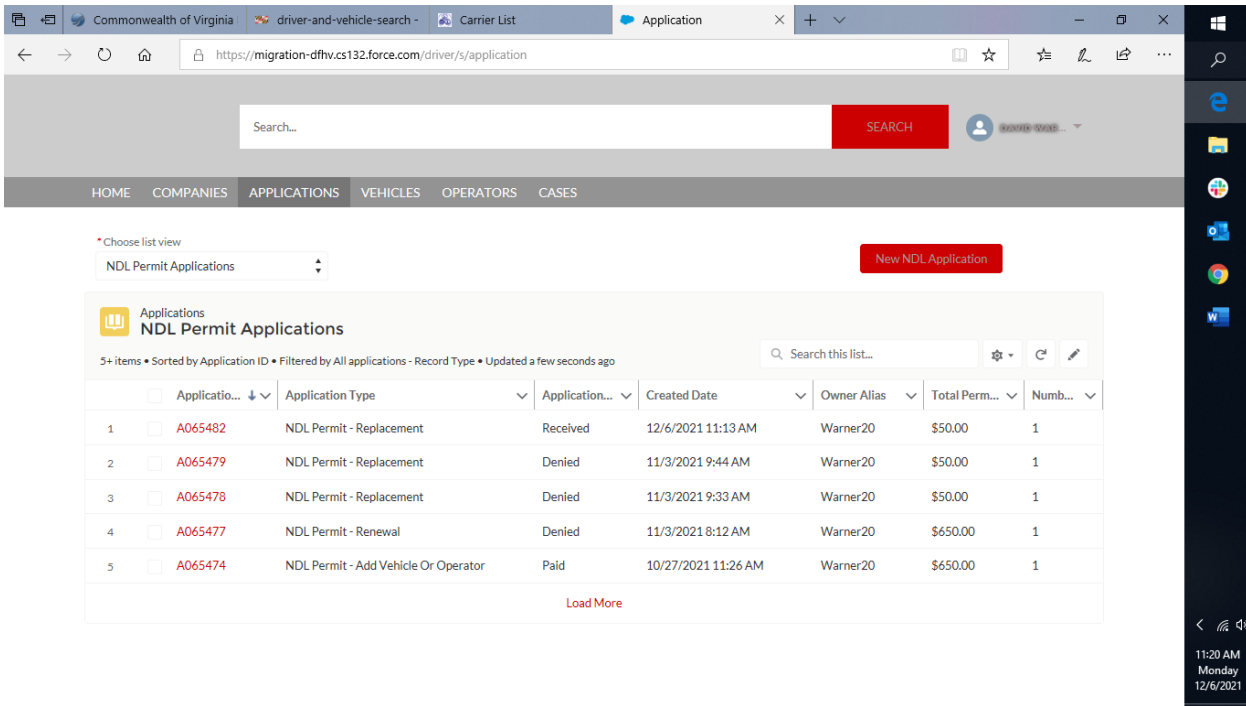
Commonwealth of Virginia | driver-and-vehicle-search - | Carrier List | Application

https://migration-dfhv.cs132.force.com/driver/s/application

Search...

SEARCH

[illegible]

HOME COMPANIES APPLICATIONS VEHICLES OPERATORS CASES

* Choose list view

NDL Permit Applications

New NDL Application

Applications

NDL Permit Applications

5+ items • Sorted by Application ID • Filtered by All applications - Record Type • Updated a few seconds ago

Search this list...

| | Applicatio... | Application Type | Application... | Created Date | Owner Alias | Total Perm... | Numb... |
|---|---|---|---|---|---|---|---|
| 1 | A065482 | NDL Permit - Replacement | Received | 12/6/2021 11:13 AM | Warner20 | $50.00 | 1 |
| 2 | A065479 | NDL Permit - Replacement | Denied | 11/3/2021 9:44 AM | Warner20 | $50.00 | 1 |
| 3 | A065478 | NDL Permit - Replacement | Denied | 11/3/2021 9:33 AM | Warner20 | $50.00 | 1 |
| 4 | A065477 | NDL Permit - Renewal | Denied | 11/3/2021 8:12 AM | Warner20 | $650.00 | 1 |
| 5 | A065474 | NDL Permit - Add Vehicle Or Operator | Paid | 10/27/2021 11:26 AM | Warner20 | $650.00 | 1 |

Load More

11:20 AM
Monday
12/6/2021